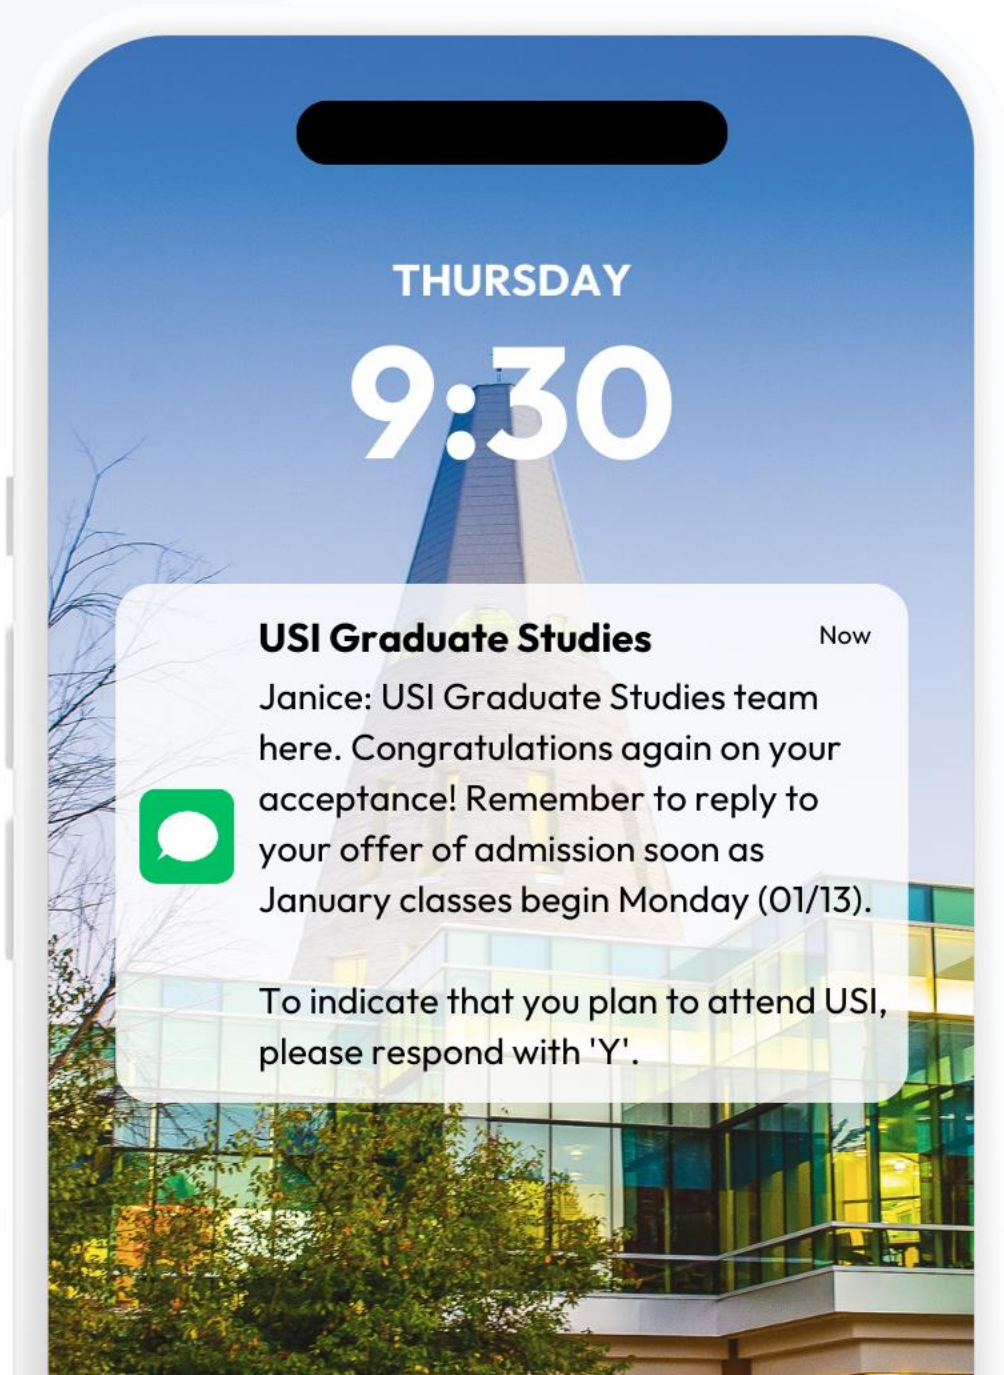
THURSDAY

9:30

USI Graduate Studies

Now

Janice: USI Graduate Studies team here. Congratulations again on your acceptance! Remember to reply to your offer of admission soon as January classes begin Monday (01/13).

To indicate that you plan to attend USI, please respond with 'Y'.